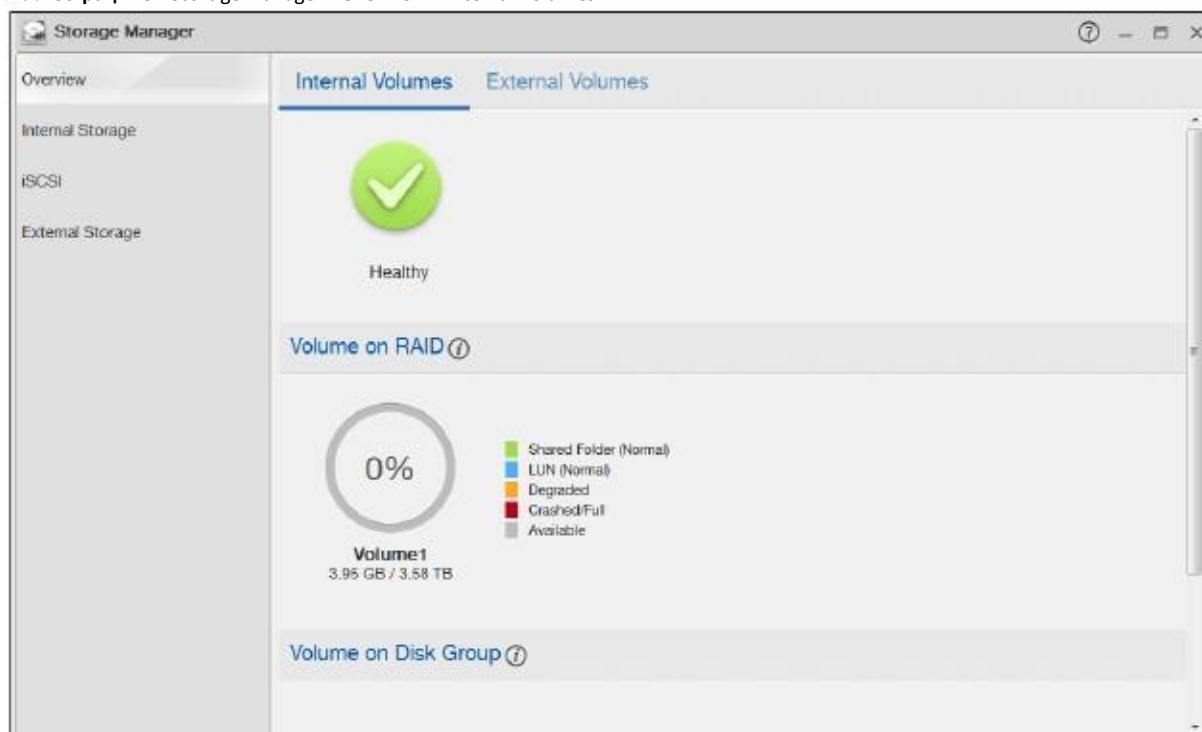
Storage Manager

Overview
Internal Storage
iSCSI
External Storage

Internal Volumes External Volumes

Healthy

Volume on RAID

0%

Volume1
3.95 GB / 3.58 TB

Shared Folder (Normal)
LUN (Normal)
Degraded
Crashed/Full
Available

Volume on Disk Group